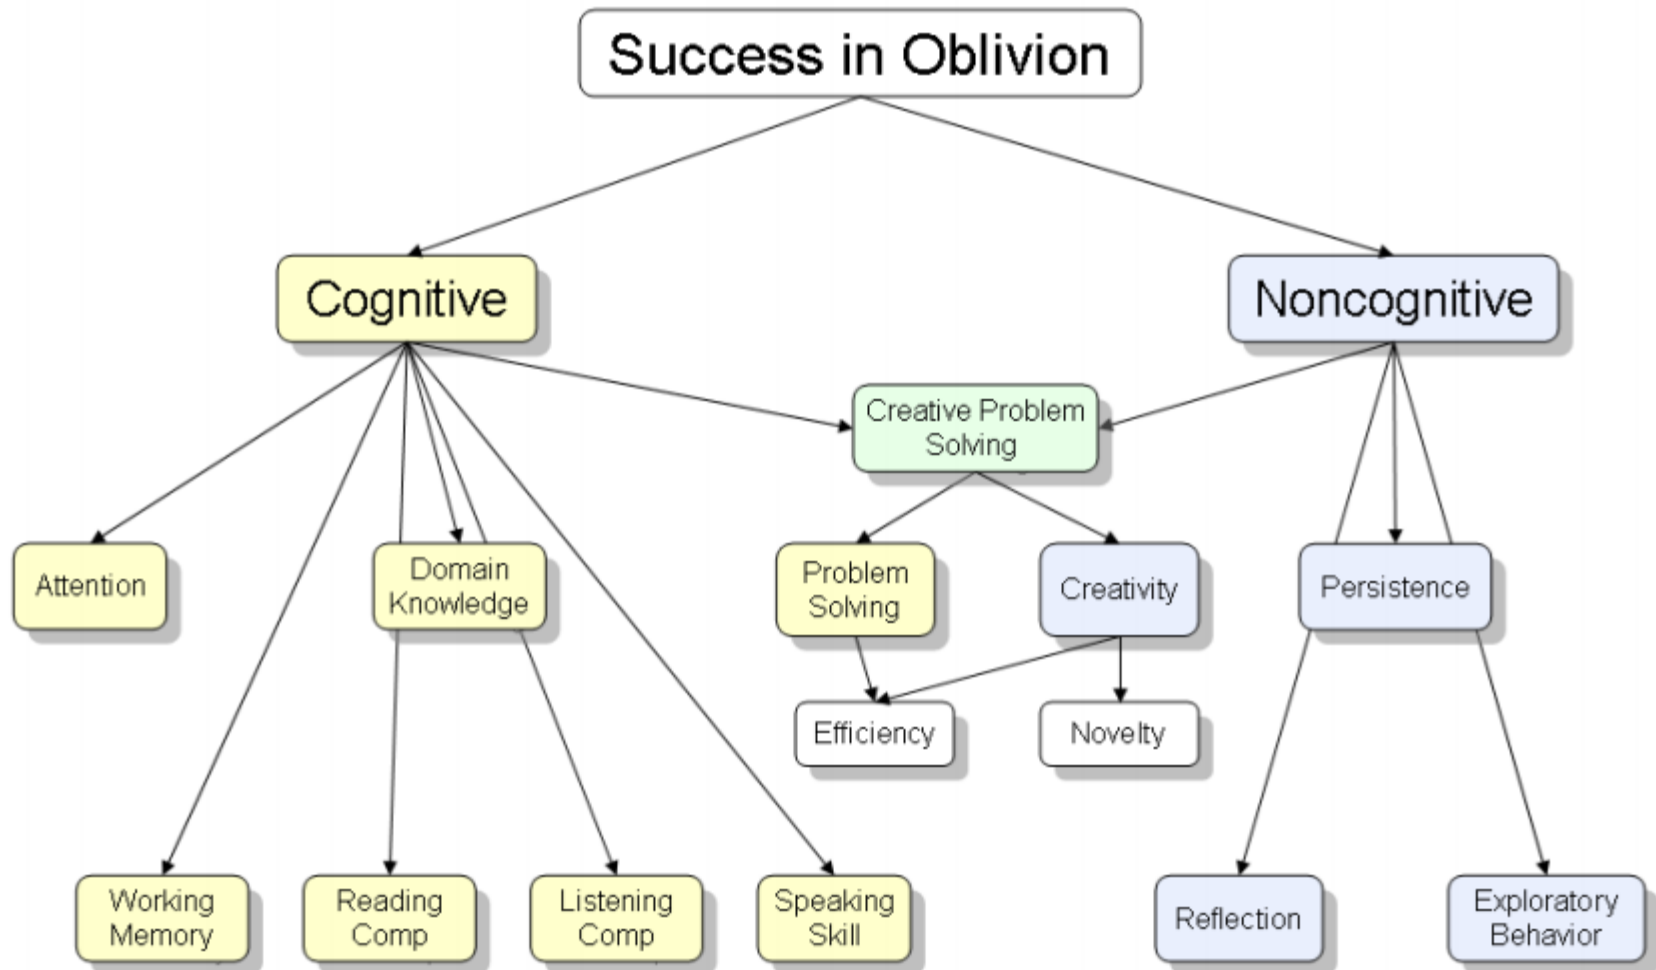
Success in Oblivion

Cognitive

Noncognitive

Creative Problem Solving

Attention

Domain Knowledge

Problem Solving

Creativity

Persistence

Efficiency

Novelty

Working Memory

Reading Comp

Listening Comp

Speaking Skill

Reflection

Exploratory Behavior